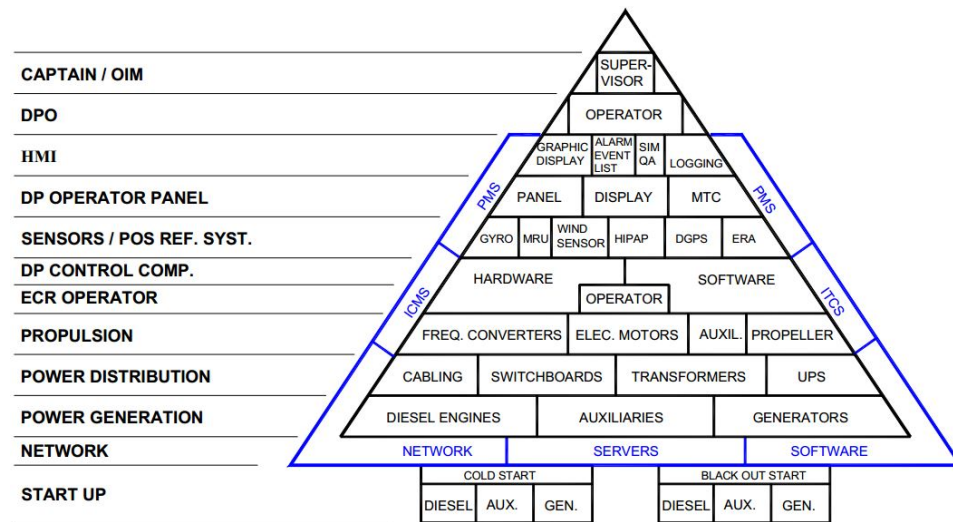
CAPTAIN / OIM
DPO
HMI
DP OPERATOR PANEL
SENSORS / POS REF. SYST.
DP CONTROL COMP.
ECR OPERATOR
PROPULSION
POWER DISTRIBUTION
POWER GENERATION
NETWORK
START UP

SUPER-VISOR
OPERATOR
GRAPHIC DISPLAY
ALARM EVENT LIST
SIM QA
LOGGING
PMS
PMS
PANEL
DISPLAY
MTC
GYRO
MRU
WIND SENSOR
HIPAP
DGPS
ERA
HARDWARE
SOFTWARE
OPERATOR
ICMS
ITCS
FREQ. CONVERTERS
ELEC. MOTORS
AUXIL.
PROPELLER
CABLING
SWITCHBOARDS
TRANSFORMERS
UPS
DIESEL ENGINES
AUXILIARIES
GENERATORS
NETWORK
SERVERS
SOFTWARE
COLD START
DIESEL
AUX.
GEN.
BLACK OUT START
DIESEL
AUX.
GEN.